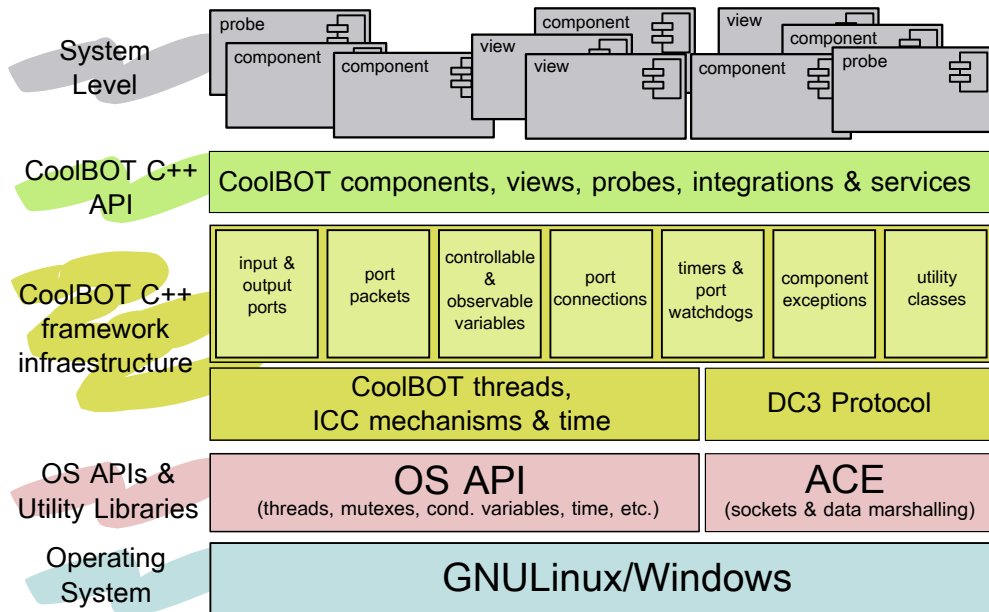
System Level

probe
component
component
view
component
view
view
component
component
probe

CoolBOT C++ API

CoolBOT components, views, probes, integrations & services

CoolBOT C++ framework infraestructure

input & output ports

port packets

controllable & observable variables

port connections

timers & port watchdogs

component exceptions

utility classes

CoolBOT threads, ICC mechanisms & time

DC3 Protocol

OS APIs & Utility Libraries

OS API
(threads, mutexes, cond. variables, time, etc.)

ACE
(sockets & data marshalling)

Operating System

GNULinux/Windows